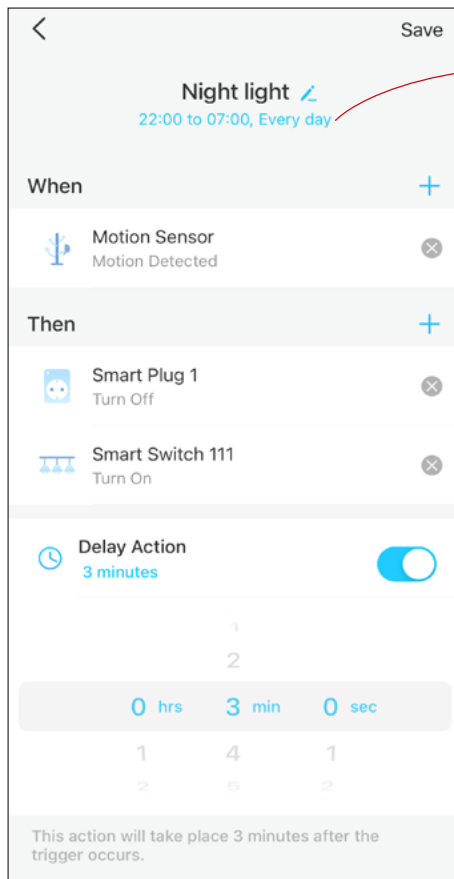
<

Save

Night light

22:00 to 07:00, Every day

When

+

Motion Sensor
Motion Detected

Then

+

Smart Plug 1
Turn Off

Smart Switch 111
Turn On

Delay Action
3 minutes

1
2
0 hrs 3 min 0 sec
1 4 1
2 5 2

This action will take place 3 minutes after the trigger occurs.